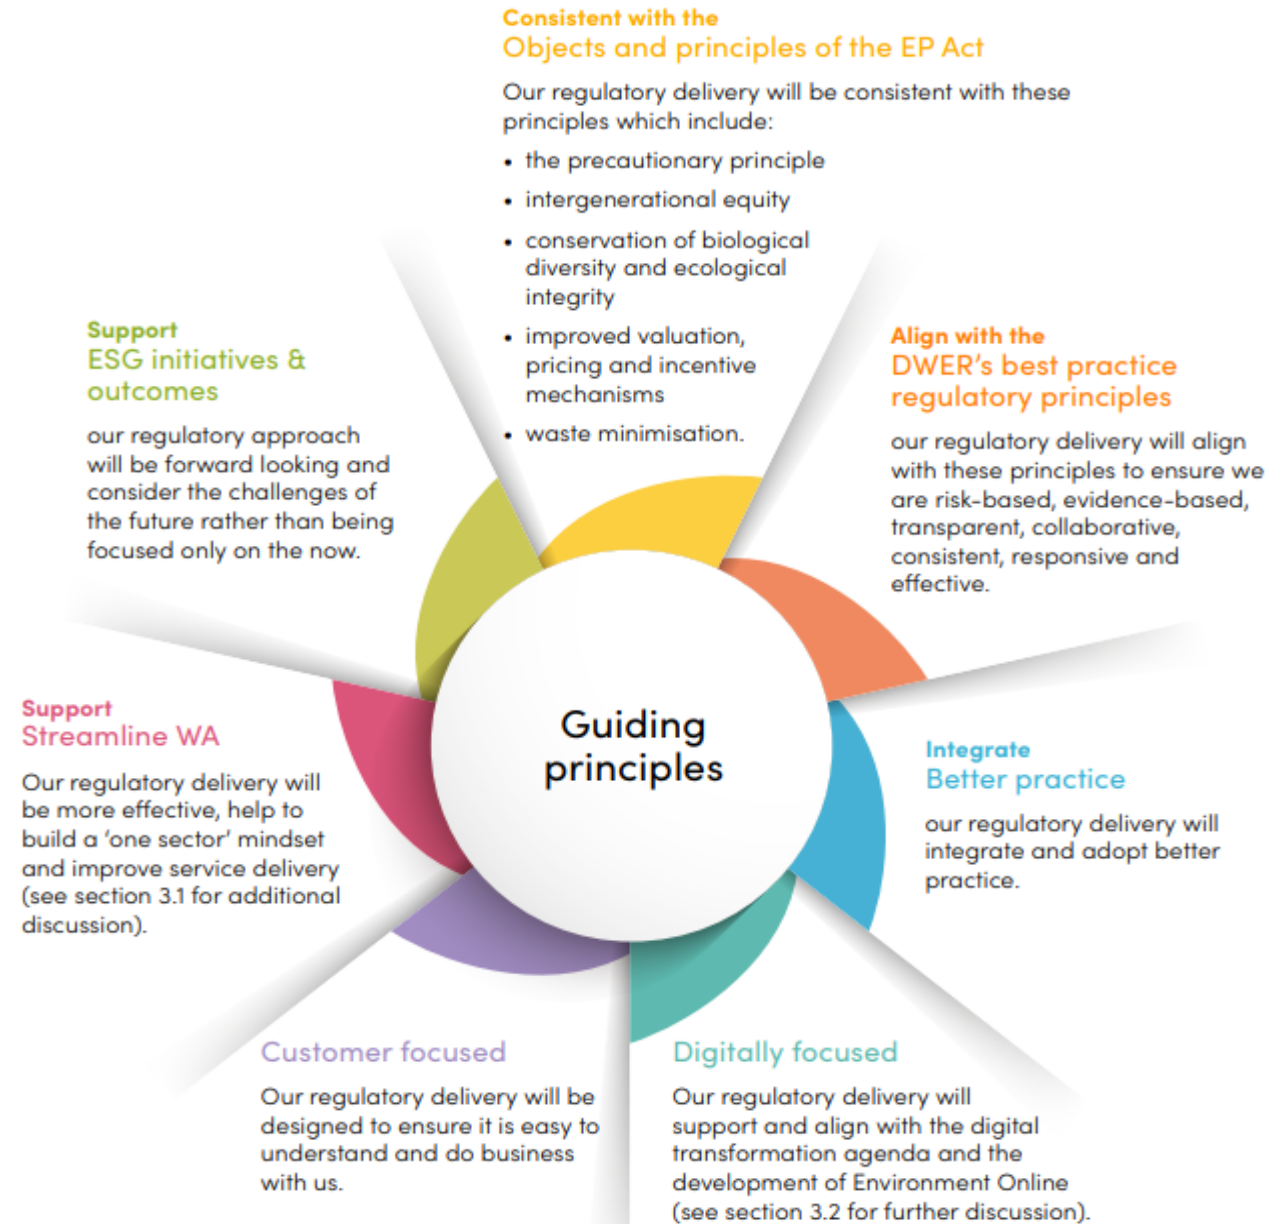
Consistent with the
Objects and principles of the EP Act

Our regulatory delivery will be consistent with these principles which include:

• the precautionary principle
• intergenerational equity
• conservation of biological diversity and ecological integrity
• improved valuation, pricing and incentive mechanisms
• waste minimisation.

Support
ESG initiatives & outcomes

our regulatory approach will be forward looking and consider the challenges of the future rather than being focused only on the now.

Align with the
DWER's best practice regulatory principles

our regulatory delivery will align with these principles to ensure we are risk-based, evidence-based, transparent, collaborative, consistent, responsive and effective.

Guiding principles

Support
Streamline WA

Our regulatory delivery will be more effective, help to build a 'one sector' mindset and improve service delivery (see section 3.1 for additional discussion).

Integrate
Better practice

our regulatory delivery will integrate and adopt better practice.

Customer focused

Our regulatory delivery will be designed to ensure it is easy to understand and do business with us.

Digitally focused

Our regulatory delivery will support and align with the digital transformation agenda and the development of Environment Online (see section 3.2 for further discussion).